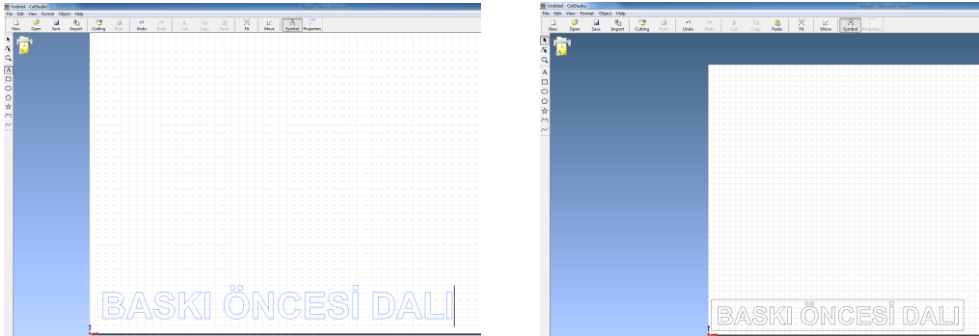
Untitled - CutStudio
File Edit View Format Object Help
New Open Save Import Cutting Print Undo Redo Cut Copy Paste Fit Move Symbol Properties

BASKI ÖNCESİ DALI

Untitled - CutStudio
File Edit View Format Object Help
New Open Save Import Cutting Print Undo Redo Cut Copy Paste Fit Move Symbol Properties

BASKI ÖNCESİ DALI